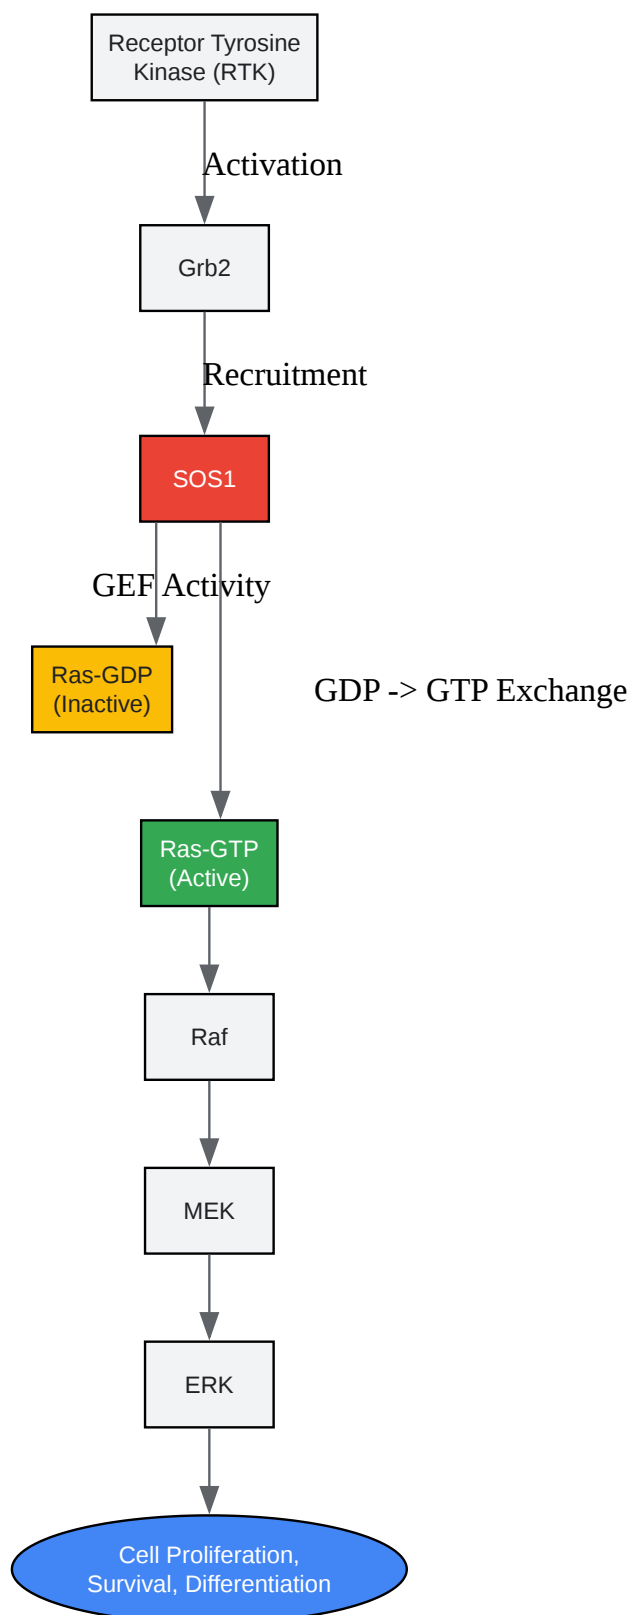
Receptor Tyrosine Kinase (RTK)

Activation

Grb2

Recruitment

SOS1

GEF Activity

Ras-GDP (Inactive)

GDP -> GTP Exchange

Ras-GTP (Active)

Raf

MEK

ERK

Cell Proliferation, Survival, Differentiation